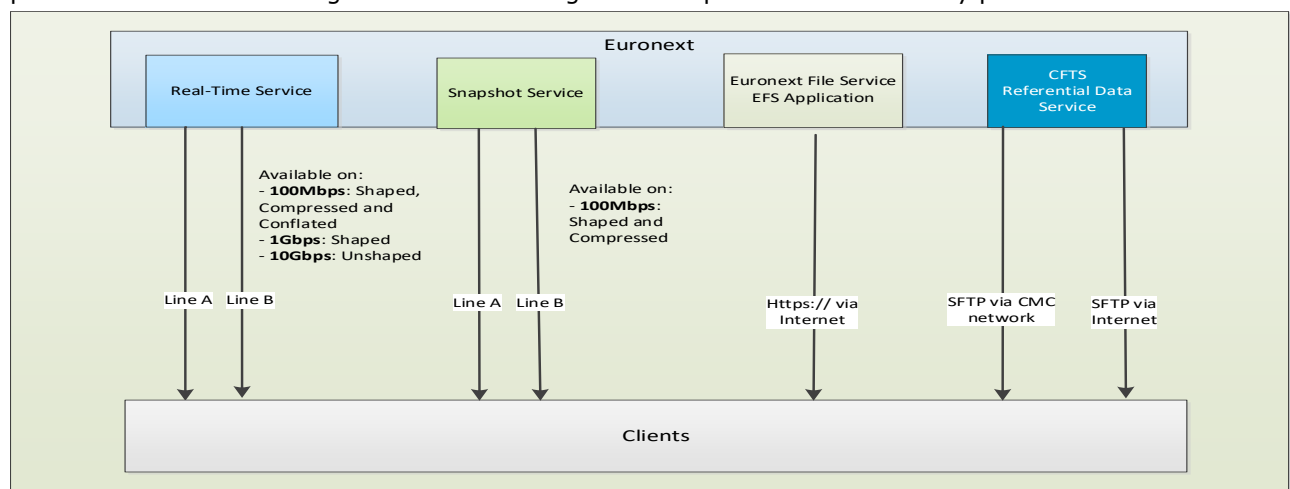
Euronext

Real-Time Service

Snapshot Service

Euronext File Service EFS Application

CFTS Referential Data Service

Available on:
- **100Mbps**: Shaped, Compressed and Conflated
- **1Gbps**: Shaped
- **10Gbps**: Unshaped

Available on:
- **100Mbps**: Shaped and Compressed

Line A

Line B

Line A

Line B

Https:// via Internet

SFTP via CMC network

SFTP via Internet

Clients